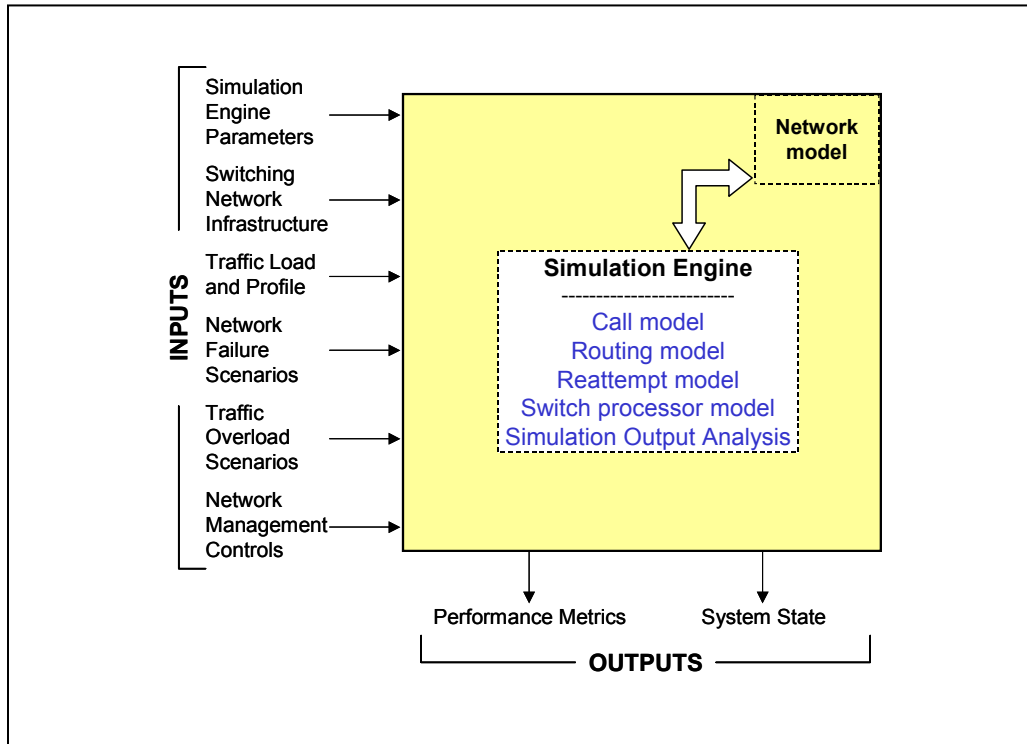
INPUTS

Simulation Engine Parameters

Switching Network Infrastructure

Traffic Load and Profile

Network Failure Scenarios

Traffic Overload Scenarios

Network Management Controls

Network model

Simulation Engine

------------------------

Call model
Routing model
Reattempt model
Switch processor model
Simulation Output Analysis

Performance Metrics

System State

OUTPUTS